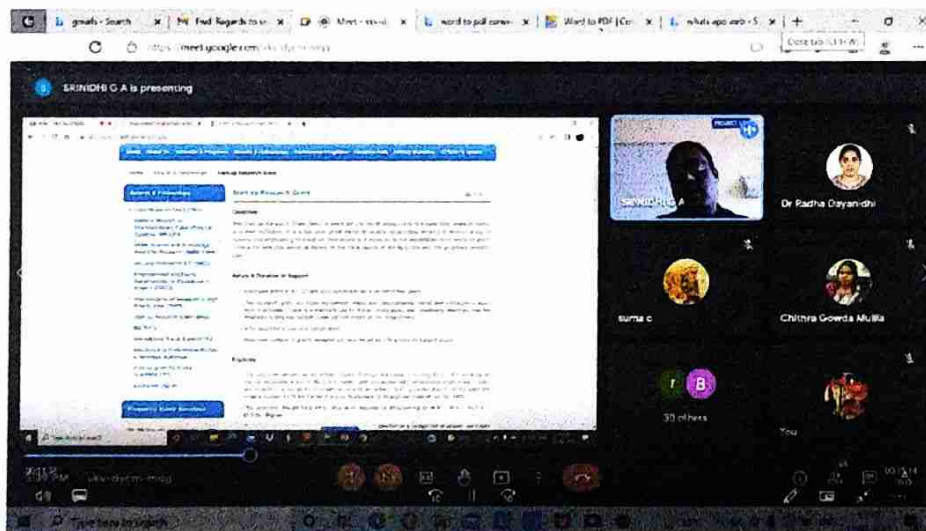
gmails - Search | Fwd: Regards to | Meet - | word to pdf conve | Word to PDF | Con | whats app web - S | +

https://meet.google.com/

Close tab (Ctrl+W)

SRINIDHI G A is presenting

Start-up Research Grant

Overview

Nature & Duration of Support

Eligibility

SRINIDHI G A

Dr Radha Dayanidhi

suma c

Chithra Gowda Mullia

30 others

You

Type here to search